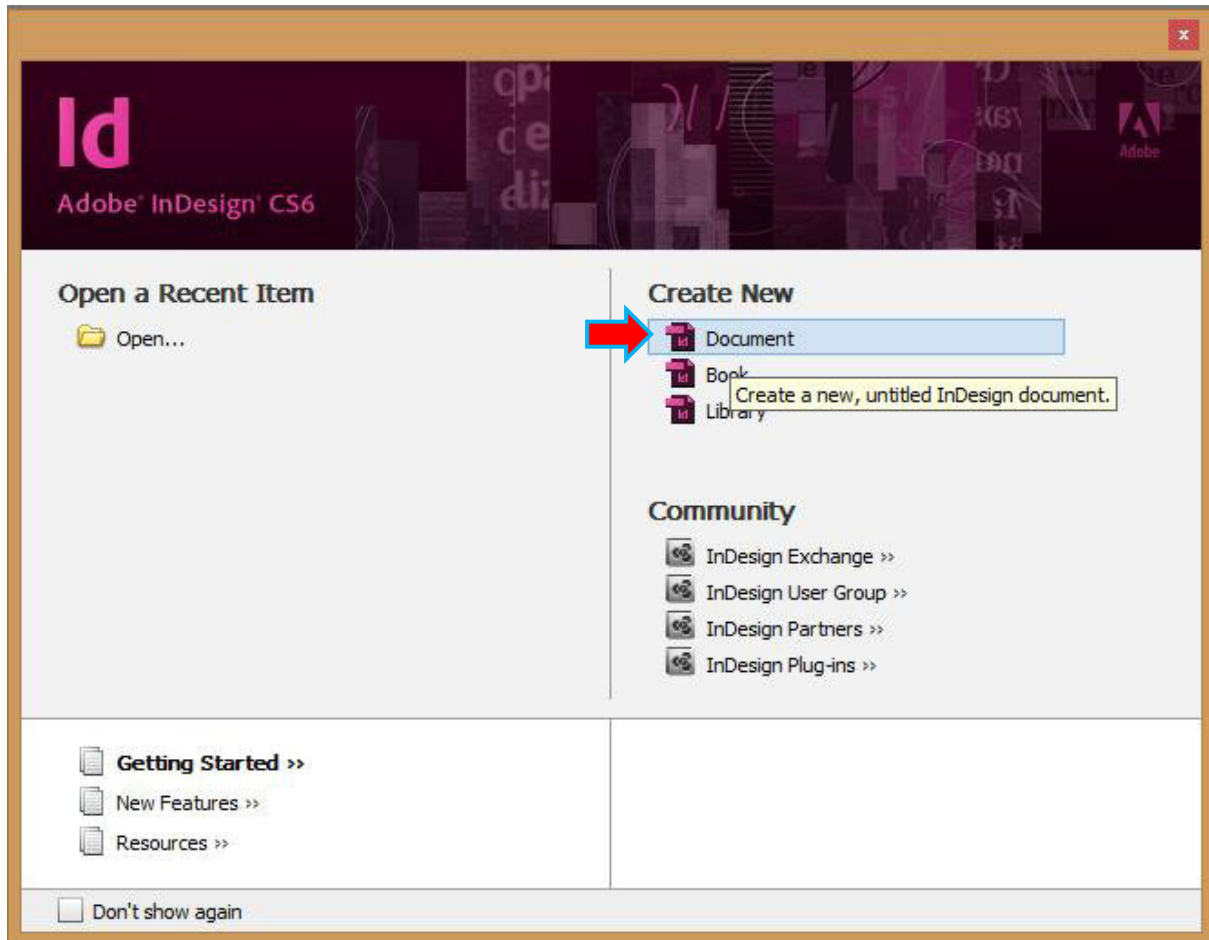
×

Id

Adobe® InDesign® CS6

Adobe

Open a Recent Item

Open...

Create New

Document

Book

Library

Create a new, untitled InDesign document.

Community

InDesign Exchange »

InDesign User Group »

InDesign Partners »

InDesign Plug-ins »

Getting Started »

New Features »

Resources »

Don't show again